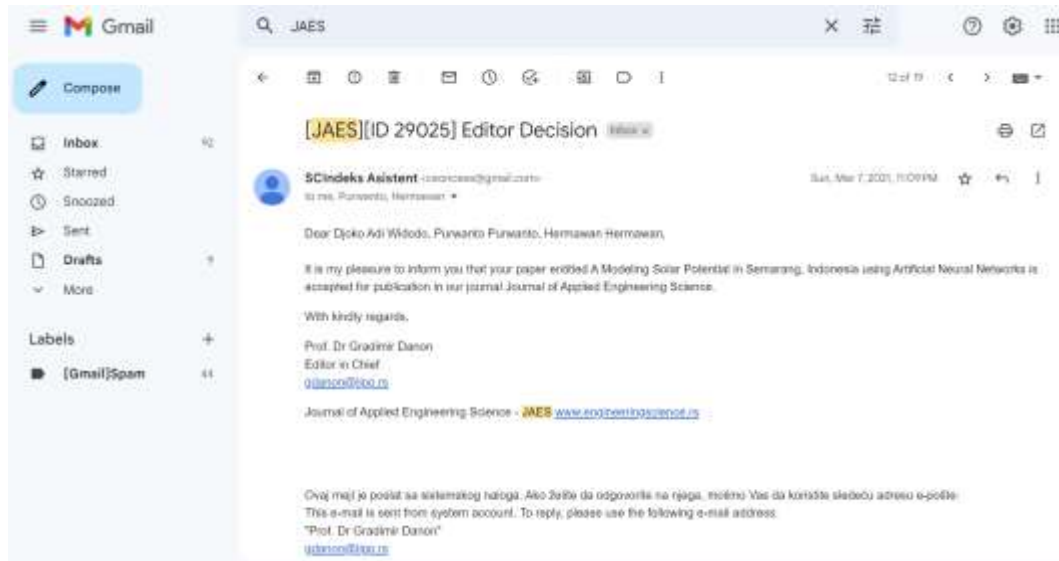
Gmail

JAES

Compose

Inbox 92
Starred
Snoozed
Sent
Drafts 7
More

Labels +
[Gmail]Spam 44

12 of 19

[JAES][ID 29025] Editor Decision Inbox ×

SCIndeks Asistent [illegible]
to me, Purwanto, Hermawan

Sun, Mar 7, 2021, 11:09 PM

Dear Djoko Adi Widodo, Purwanto Purwanto, Hermawan Hermawan,

It is my pleasure to inform you that your paper entitled A Modeling Solar Potential in Semarang, Indonesia using Artificial Neural Networks is accepted for publication in our journal Journal of Applied Engineering Science.

With kindly regards,

Prof. Dr Gradimir Danon
Editor in Chief
gdanon@bbo.rs

Journal of Applied Engineering Science - JAES www.engineeringscience.rs

Ovaj mejl je poslat sa sistemskog naloga. Ako želite da odgovorite na njega, molimo Vas da koristite sledeću adresu e-pošte:
This e-mail is sent from system account. To reply, please use the following e-mail address:
"Prof. Dr Gradimir Danon"
gdanon@bbo.rs